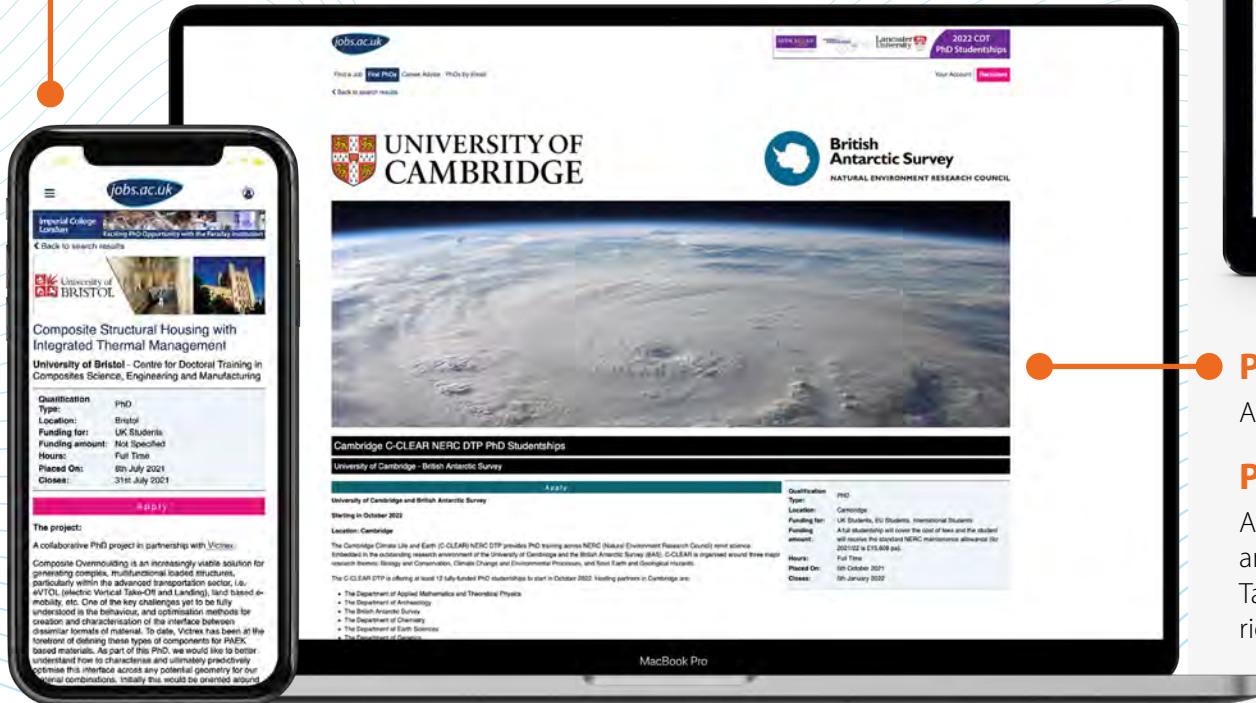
jobs.ac.uk

Imperial College London

Exciting PhD Opportunity with the Faraday Institution

< Back to search results

University of BRISTOL

Composite Structural Housing with Integrated Thermal Management

University of Bristol - Centre for Doctoral Training in Composites Science, Engineering and Manufacturing

| | |
|---|---|
| Qualification Type: | PhD |
| Location: | Bristol |
| Funding for: | UK Students |
| Funding amount: | Not Specified |
| Hours: | Full Time |
| Placed On: | 8th July 2021 |
| Closes: | 31st July 2021 |

Apply

The project:

A collaborative PhD project in partnership with Victrex

Composite Overmoulding is an increasingly viable solution for generating complex, multifunctional loaded structures, particularly within the advanced transportation sector, i.e. eVTOL (electric Vertical Take-Off and Landing), land based e-mobility, etc. One of the key challenges yet to be fully understood is the behaviour, and optimisation methods for creation and characterisation of the interface between dissimilar formats of material. To date, Victrex has been at the forefront of defining these types of components for PAEK based materials. As part of this PhD, we would like to better understand how to characterise and ultimately predictively optimise this interface across any potential geometry for our material combinations. Initially this would be oriented around

jobs.ac.uk

2022 CDT PhD Studentships

Find a Job Find PhDs Career Advice PhDs by Email

Your Account Recruiters

< Back to search results

UNIVERSITY OF CAMBRIDGE

British Antarctic Survey

NATURAL ENVIRONMENT RESEARCH COUNCIL

Cambridge C-CLEAR NERC DTP PhD Studentships

University of Cambridge - British Antarctic Survey

Apply

University of Cambridge and British Antarctic Survey

Starting in October 2022

Location: Cambridge

The Cambridge Climate Life and Earth (C-CLEAR) NERC DTP provides PhD training across NERC (Natural Environment Research Council) remit science. Embedded in the outstanding research environment of the University of Cambridge and the British Antarctic Survey (BAS), C-CLEAR is organised around three major research themes: Biology and Conservation, Climate Change and Environmental Processes, and Solid Earth and Geological Hazards.

The C-CLEAR DTP is offering at least 12 fully-funded PhD studentships to start in October 2022. Hosting partners in Cambridge are:

• The Department of Applied Mathematics and Theoretical Physics
• The Department of Archaeology
• The British Antarctic Survey
• The Department of Chemistry
• The Department of Earth Sciences
• The Department of Genetics

| | |
|---|---|
| Qualification Type: | PhD |
| Location: | Cambridge |
| Funding for: | UK Students, EU Students, International Students |
| Funding amount: | A full studentship will cover the cost of fees and the student will receive the standard NERC maintenance allowance (for 2021/22 is £15,609 pa). |
| Hours: | Full Time |
| Placed On: | 5th October 2021 |
| Closes: | 5th January 2022 |

MacBook Pro

P
A
P
A
ar
Ta
ri